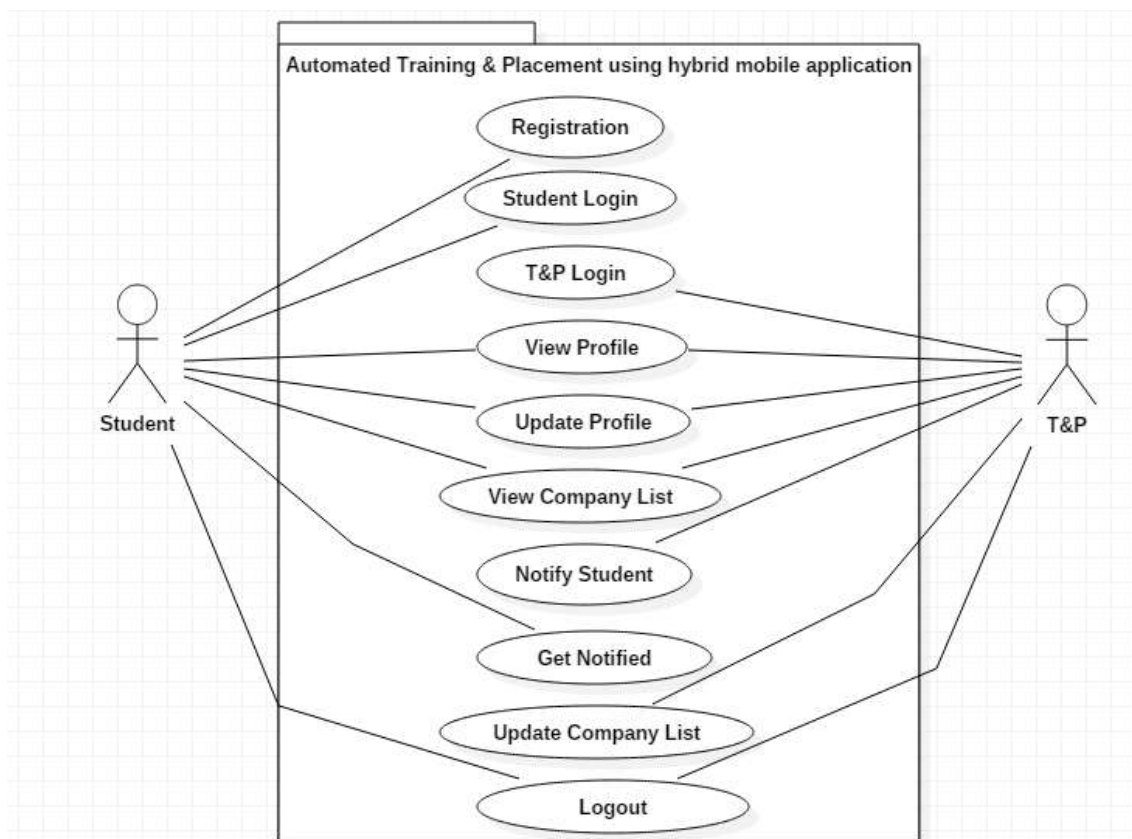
Automated Training & Placement using hybrid mobile application

Registration

Student Login

T&P Login

View Profile

Update Profile

View Company List

Notify Student

Get Notified

Update Company List

Logout

Student

T&P